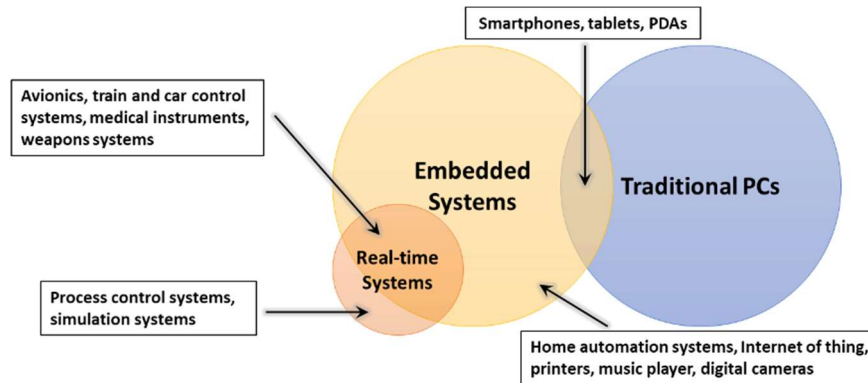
Smartphones, tablets, PDAs

Avionics, train and car control systems, medical instruments, weapons systems

Embedded Systems

Traditional PCs

Real-time Systems

Process control systems, simulation systems

Home automation systems, Internet of thing, printers, music player, digital cameras